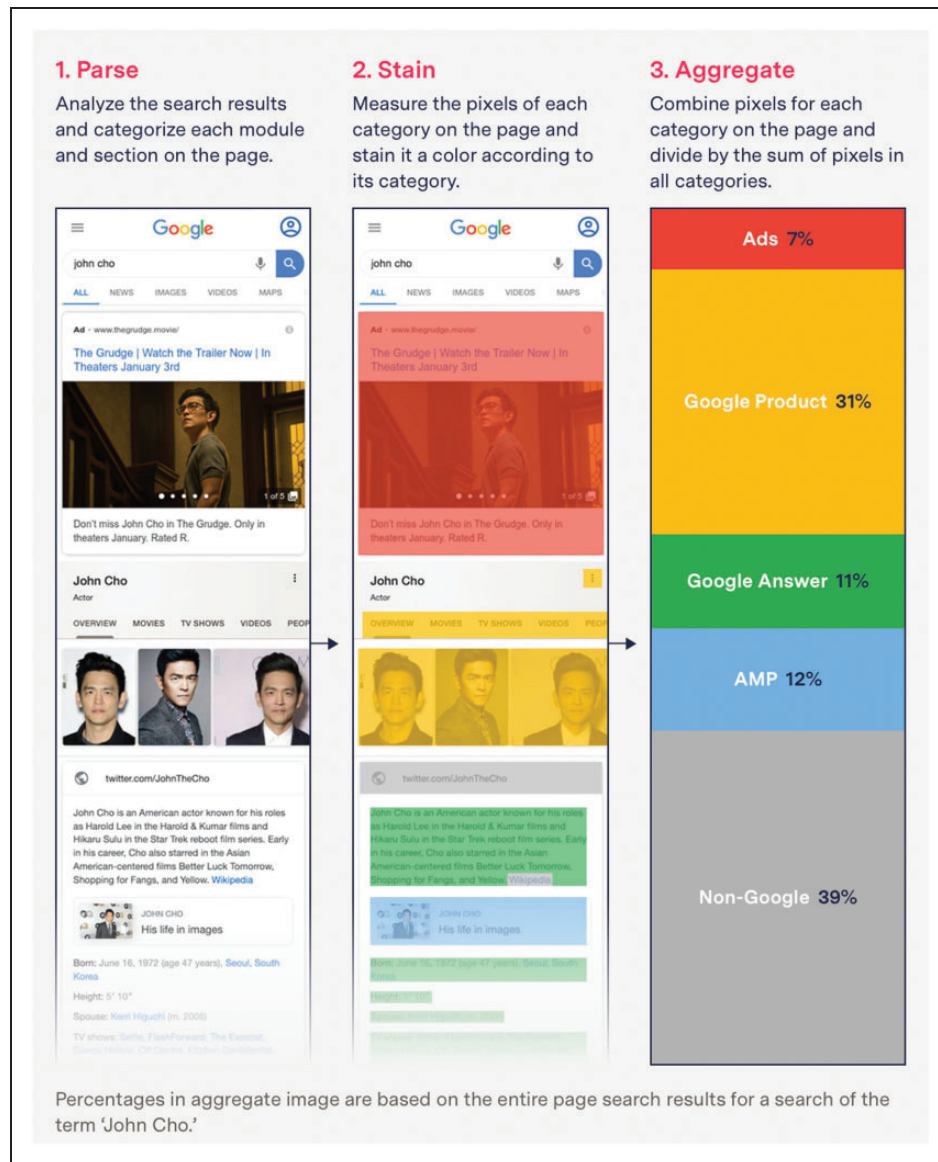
1. Parse
Analyze the search results and categorize each module and section on the page.

Google
john cho
ALL NEWS IMAGES VIDEOS MAPS
Ad · www.thegrudge.movie/
The Grudge | Watch the Trailer Now | In Theaters January 3rd
1 of 5
Don't miss John Cho in The Grudge. Only in theaters January. Rated R.
John Cho
Actor
OVERVIEW MOVIES TV SHOWS VIDEOS PEOP
twitter.com/JohnTheCho
John Cho is an American actor known for his roles as Harold Lee in the Harold & Kumar films and Hikaru Sulu in the Star Trek reboot film series. Early in his career, Cho also starred in the Asian American-centered films Better Luck Tomorrow, Shopping for Fangs, and Yellow. Wikipedia
JOHN CHO
His life in images
Born: June 16, 1972 (age 47 years), Seoul, South Korea
Height: 5′ 10″
Spouse: Kerri Higuchi (m. 2006)
TV shows: Selfie, FlashForward, The Exorcist, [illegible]

2. Stain
Measure the pixels of each category on the page and stain it a color according to its category.

Google
john cho
ALL NEWS IMAGES VIDEOS MAPS
Ad · www.thegrudge.movie/
The Grudge | Watch the Trailer Now | In Theaters January 3rd
1 of 5
Don't miss John Cho in The Grudge. Only in theaters January. Rated R.
John Cho
Actor
OVERVIEW MOVIES TV SHOWS VIDEOS PEOP
twitter.com/JohnTheCho
John Cho is an American actor known for his roles as Harold Lee in the Harold & Kumar films and Hikaru Sulu in the Star Trek reboot film series. Early in his career, Cho also starred in the Asian American-centered films Better Luck Tomorrow, Shopping for Fangs, and Yellow. Wikipedia
JOHN CHO
His life in images
Born: June 16, 1972 (age 47 years), Seoul, South Korea
Height: 5′ 10″
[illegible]

3. Aggregate
Combine pixels for each category on the page and divide by the sum of pixels in all categories.

Ads 7%
Google Product 31%
Google Answer 11%
AMP 12%
Non-Google 39%

Percentages in aggregate image are based on the entire page search results for a search of the term 'John Cho.'